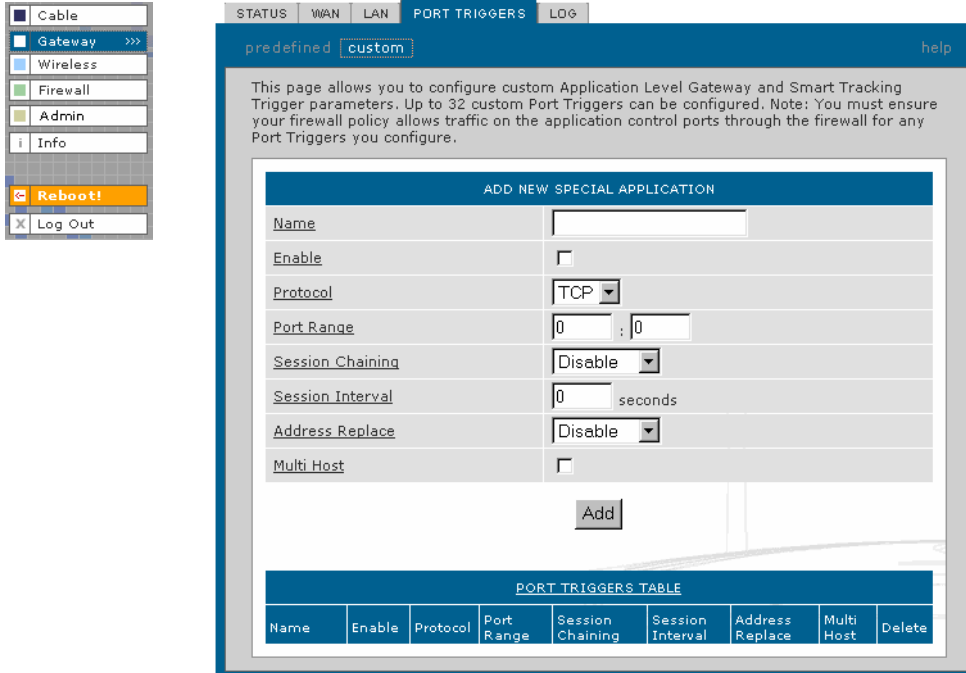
Cable
Gateway >>>
Wireless
Firewall
Admin
i Info
Reboot!
X Log Out

STATUS | WAN | LAN | PORT TRIGGERS | LOG

predefined custom help

This page allows you to configure custom Application Level Gateway and Smart Tracking Trigger parameters. Up to 32 custom Port Triggers can be configured. Note: You must ensure your firewall policy allows traffic on the application control ports through the firewall for any Port Triggers you configure.

ADD NEW SPECIAL APPLICATION

| | |
|---|---|
| Name | |
| Enable | |
| Protocol | TCP |
| Port Range | 0 : 0 |
| Session Chaining | Disable |
| Session Interval | 0 seconds |
| Address Replace | Disable |
| Multi Host | |

Add

PORT TRIGGERS TABLE

| Name | Enable | Protocol | Port Range | Session Chaining | Session Interval | Address Replace | Multi Host | Delete |
|---|---|---|---|---|---|---|---|---|